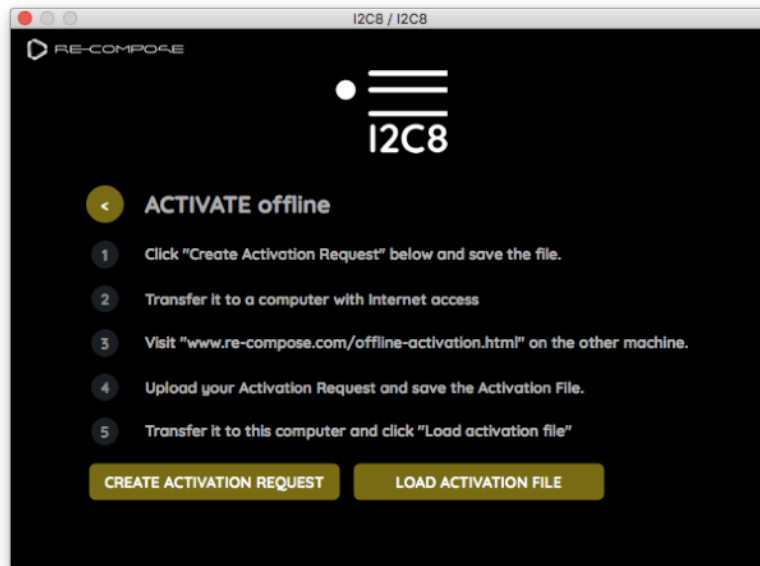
I2C8 / I2C8

RE-COMPOSE

I2C8

<

ACTIVATE offline

1 Click "Create Activation Request" below and save the file.

2 Transfer it to a computer with Internet access

3 Visit "www.re-compose.com/offline-activation.html" on the other machine.

4 Upload your Activation Request and save the Activation File.

5 Transfer it to this computer and click "Load activation file"

CREATE ACTIVATION REQUEST

LOAD ACTIVATION FILE